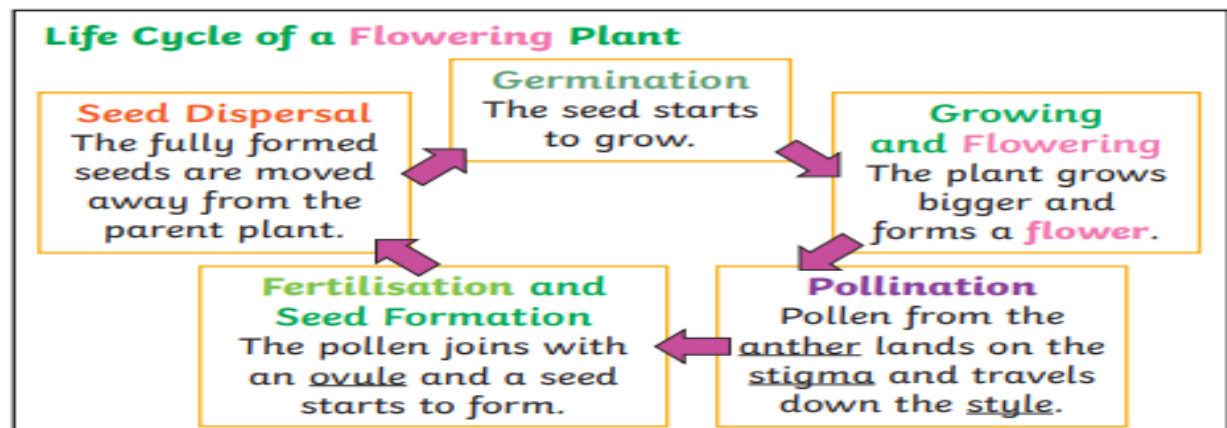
Life Cycle of a Flowering Plant

Germination
The seed starts to grow.

Seed Dispersal
The fully formed seeds are moved away from the parent plant.

Growing and Flowering
The plant grows bigger and forms a flower.

Fertilisation and Seed Formation
The pollen joins with an ovule and a seed starts to form.

Pollination
Pollen from the anther lands on the stigma and travels down the style.